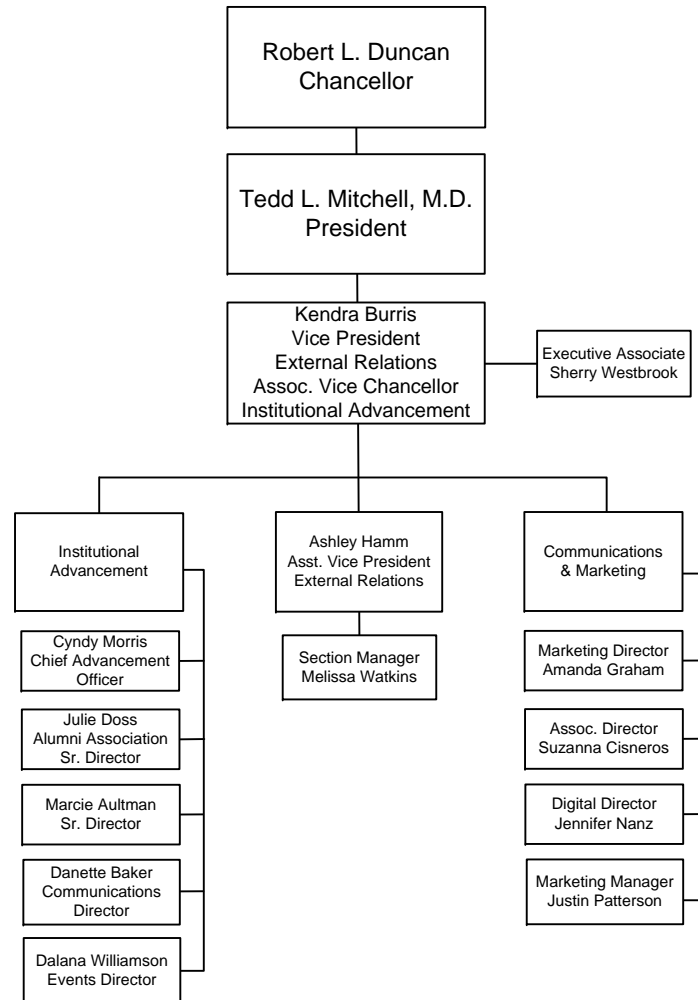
Robert L. Duncan
Chancellor

Tedd L. Mitchell, M.D.
President

Kendra Burris
Vice President
External Relations
Assoc. Vice Chancellor
Institutional Advancement

Executive Associate
Sherry Westbrook

Institutional Advancement

Cyndy Morris
Chief Advancement Officer

Julie Doss
Alumni Association
Sr. Director

Marcie Aultman
Sr. Director

Danette Baker
Communications Director

Dalana Williamson
Events Director

Ashley Hamm
Asst. Vice President
External Relations

Section Manager
Melissa Watkins

Communications & Marketing

Marketing Director
Amanda Graham

Assoc. Director
Suzanna Cisneros

Digital Director
Jennifer Nanz

Marketing Manager
Justin Patterson